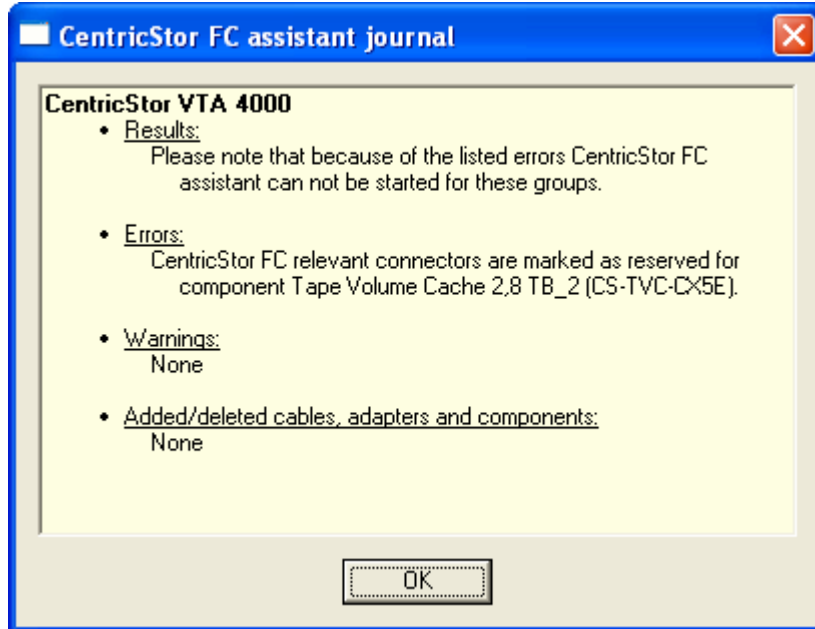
CentricStor FC assistant journal

CentricStor VTA 4000

- Results:
Please note that because of the listed errors CentricStor FC assistant can not be started for these groups.

- Errors:
CentricStor FC relevant connectors are marked as reserved for component Tape Volume Cache 2,8 TB_2 (CS-TVC-CX5E).

- Warnings:
None

- Added/deleted cables, adapters and components:
None

OK